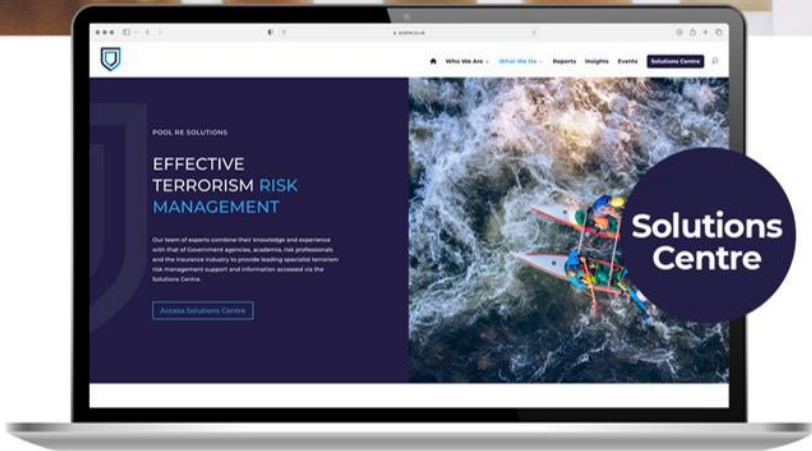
poolre.co.uk

Who We Are What We Do Reports Insights Events Solutions Centre

POOL RE SOLUTIONS

EFFECTIVE TERRORISM RISK MANAGEMENT

Our team of experts combine their knowledge and experience with that of Government agencies, academia, risk professionals and the insurance industry to provide leading specialist terrorism risk management support and information accessed via the Solutions Centre.

Access Solutions Centre

Solutions Centre